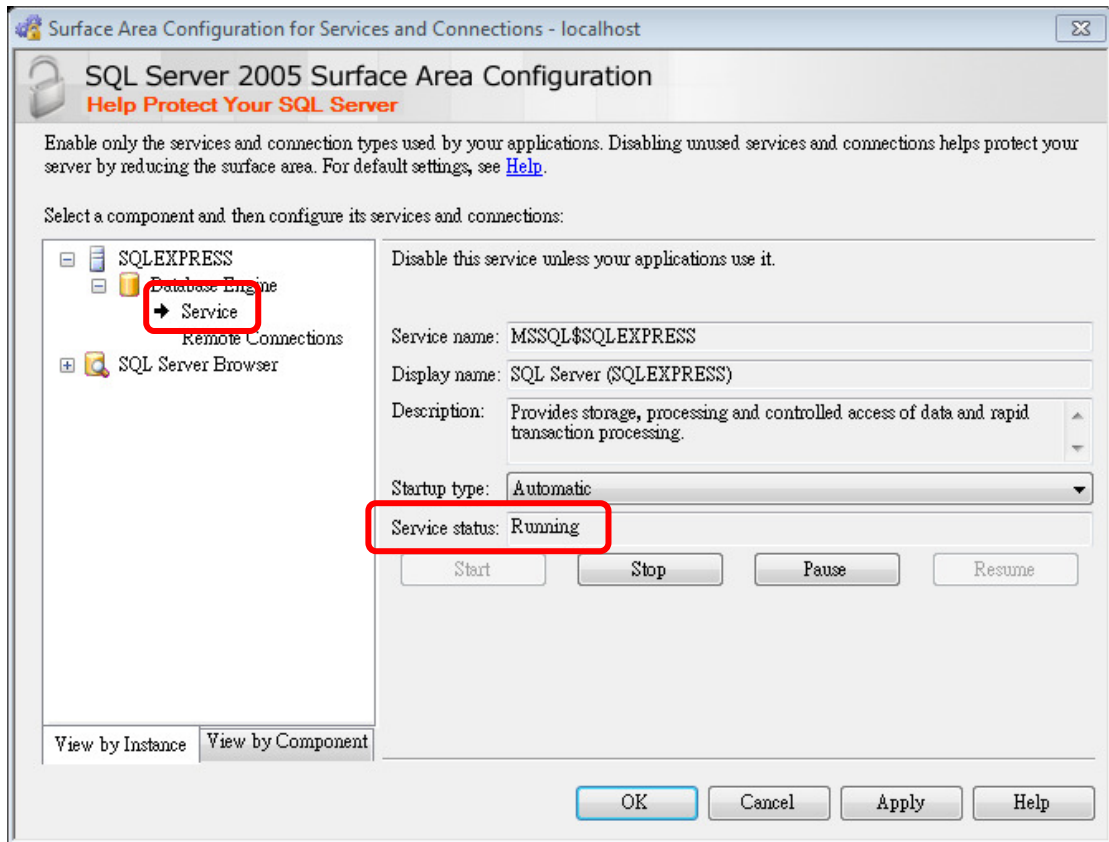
Surface Area Configuration for Services and Connections - localhost

SQL Server 2005 Surface Area Configuration
Help Protect Your SQL Server

Enable only the services and connection types used by your applications. Disabling unused services and connections helps protect your server by reducing the surface area. For default settings, see Help.

Select a component and then configure its services and connections:

SQLEXPRESS
Database Engine
Service
Remote Connections
SQL Server Browser

View by Instance
View by Component

Disable this service unless your applications use it.

Service name: MSSQL$SQLEXPRESS
Display name: SQL Server (SQLEXPRESS)
Description: Provides storage, processing and controlled access of data and rapid transaction processing.
Startup type: Automatic
Service status: Running

Start
Stop
Pause
Resume

OK
Cancel
Apply
Help